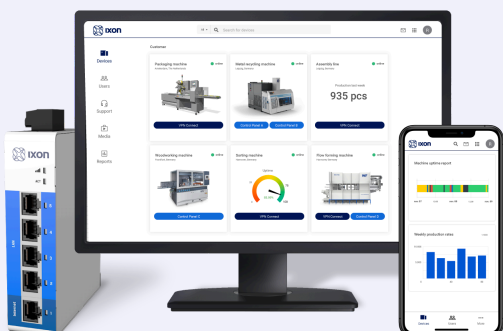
ixon

ixon

Search for Devices

Devices

Users

Support

Media

Reports

Customer

Packaging machine

online

VPN Connect

Metal recycling machine

online

Control Panel A

Control Panel B

Assembly line

online

Production last week

935 pcs

Woodworking machine

online

Control Panel C

Sorting machine

online

VPN Connect

Pipe forming machine

online

VPN Connect

Control Panel

ixon

Machine uptime report

Weekly production rates

Devices

Users